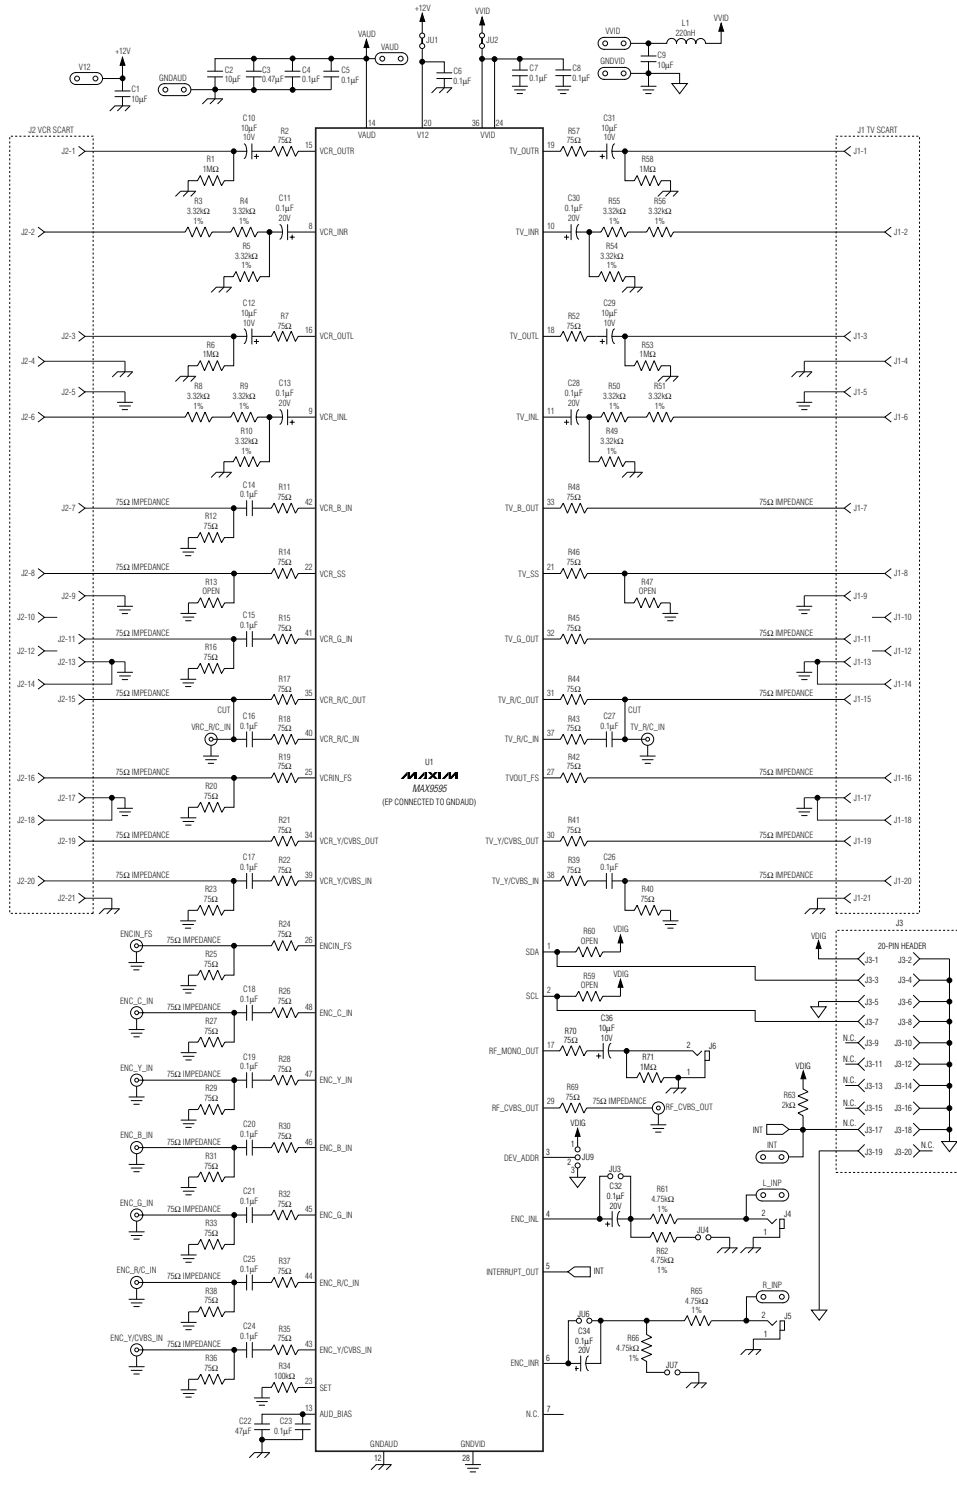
+12V
V12
C1
10µF
GNDAUD
C2
10µF
C3
0.47µF
C4
0.1µF
C5
0.1µF
VAUD
VAUD
+12V
JU1
C6
0.1µF
VVID
JU2
C7
0.1µF
C8
0.1µF
VVID
GNDVID
L1
220nH
VVID
C9
10µF

14
VAUD
20
V12
36
24
VVID

J2 VCR SCART
J1 TV SCART

J2-1
C10
10µF
10V
R2
75Ω
15
VCR_OUTR
R1
1MΩ
R3
3.32kΩ
1%
R4
3.32kΩ
1%
C11
0.1µF
20V
J2-2
8
VCR_INR
R5
3.32kΩ
1%
J2-3
C12
10µF
10V
R7
75Ω
16
VCR_OUTL
J2-4
R6
1MΩ
J2-5
R8
3.32kΩ
1%
R9
3.32kΩ
1%
C13
0.1µF
20V
J2-6
9
VCR_INL
R10
3.32kΩ
1%
J2-7
75Ω IMPEDANCE
C14
0.1µF
R11
75Ω
42
VCR_B_IN
R12
75Ω
J2-8
75Ω IMPEDANCE
R14
75Ω
22
VCR_SS
R13
OPEN
J2-9
J2-10
J2-11
75Ω IMPEDANCE
C15
0.1µF
R15
75Ω
41
VCR_G_IN
J2-12
R16
75Ω
J2-13
J2-14
J2-15
75Ω IMPEDANCE
R17
75Ω
35
VCR_R/C_OUT
CUT
VRC_R/C_IN
C16
0.1µF
R18
75Ω
40
VCR_R/C_IN
J2-16
75Ω IMPEDANCE
R19
75Ω
25
VCRIN_FS
R20
75Ω
J2-17
J2-18
J2-19
75Ω IMPEDANCE
R21
75Ω
34
VCR_Y/CVBS_OUT
J2-20
75Ω IMPEDANCE
C17
0.1µF
R22
75Ω
39
VCR_Y/CVBS_IN
J2-21
R23
75Ω
ENCIN_FS
75Ω IMPEDANCE
R24
75Ω
26
ENCIN_FS
R25
75Ω
ENC_C_IN
75Ω IMPEDANCE
C18
0.1µF
R26
75Ω
48
ENC_C_IN
R27
75Ω
ENC_Y_IN
75Ω IMPEDANCE
C19
0.1µF
R28
75Ω
47
ENC_Y_IN
R29
75Ω
ENC_B_IN
75Ω IMPEDANCE
C20
0.1µF
R30
75Ω
46
ENC_B_IN
R31
75Ω
ENC_G_IN
75Ω IMPEDANCE
C21
0.1µF
R32
75Ω
45
ENC_G_IN
R33
75Ω
ENC_R/C_IN
75Ω IMPEDANCE
C25
0.1µF
R37
75Ω
44
ENC_R/C_IN
R38
75Ω
ENC_Y/CVBS_IN
75Ω IMPEDANCE
C24
0.1µF
R35
75Ω
43
ENC_Y/CVBS_IN
R36
75Ω
R34
100kΩ
23
SET
13
AUD_BIAS
C22
47µF
C23
0.1µF
GNDAUD
12
GNDVID
28

U1
MAXIM
MAX9595
(EP CONNECTED TO GNDAUD)

19
TV_OUTR
R57
75Ω
C31
10µF
10V
R58
1MΩ
J1-1
C30
0.1µF
20V
R55
3.32kΩ
1%
R56
3.32kΩ
1%
10
TV_INR
J1-2
R54
3.32kΩ
1%
18
TV_OUTL
R52
75Ω
C29
10µF
10V
J1-3
R53
1MΩ
J1-4
J1-5
C28
0.1µF
20V
R50
3.32kΩ
1%
R51
3.32kΩ
1%
11
TV_INL
J1-6
R49
3.32kΩ
1%
33
TV_B_OUT
R48
75Ω
75Ω IMPEDANCE
J1-7
21
TV_SS
R46
75Ω
J1-8
R47
OPEN
J1-9
J1-10
32
TV_G_OUT
R45
75Ω
75Ω IMPEDANCE
J1-11
J1-12
J1-13
J1-14
31
TV_R/C_OUT
R44
75Ω
75Ω IMPEDANCE
J1-15
CUT
37
TV_R/C_IN
R43
75Ω
C27
0.1µF
TV_R/C_IN
27
TVOUT_FS
R42
75Ω
75Ω IMPEDANCE
J1-16
J1-17
J1-18
30
TV_Y/CVBS_OUT
R41
75Ω
75Ω IMPEDANCE
J1-19
38
TV_Y/CVBS_IN
R39
75Ω
C26
0.1µF
75Ω IMPEDANCE
J1-20
R40
75Ω
J1-21
1
SDA
R60
OPEN
VDIG
2
SCL
R59
OPEN
VDIG
17
RF_MONO_OUT
R70
75Ω
C36
10µF
10V
R71
1MΩ
2
J6
1
29
RF_CVBS_OUT
R69
75Ω
75Ω IMPEDANCE
RF_CVBS_OUT
3
DEV_ADDR
VDIG
1
2
3
JU9
JU3
C32
0.1µF
20V
R61
4.75kΩ
1%
L_INP
4
ENC_INL
JU4
2
J4
1
R62
4.75kΩ
1%
5
INTERRUPT_OUT
INT
R65
4.75kΩ
1%
R_INP
JU6
C34
0.1µF
20V
R66
4.75kΩ
1%
2
J5
1
JU7
6
ENC_INR
7
N.C.

J3
20-PIN HEADER
VDIG
J3-1
J3-2
J3-3
J3-4
J3-5
J3-6
J3-7
J3-8
N.C.
J3-9
J3-10
N.C.
J3-11
J3-12
N.C.
J3-13
J3-14
N.C.
J3-15
J3-16
N.C.
J3-17
J3-18
J3-19
J3-20
N.C.
VDIG
R63
2kΩ
INT
INT